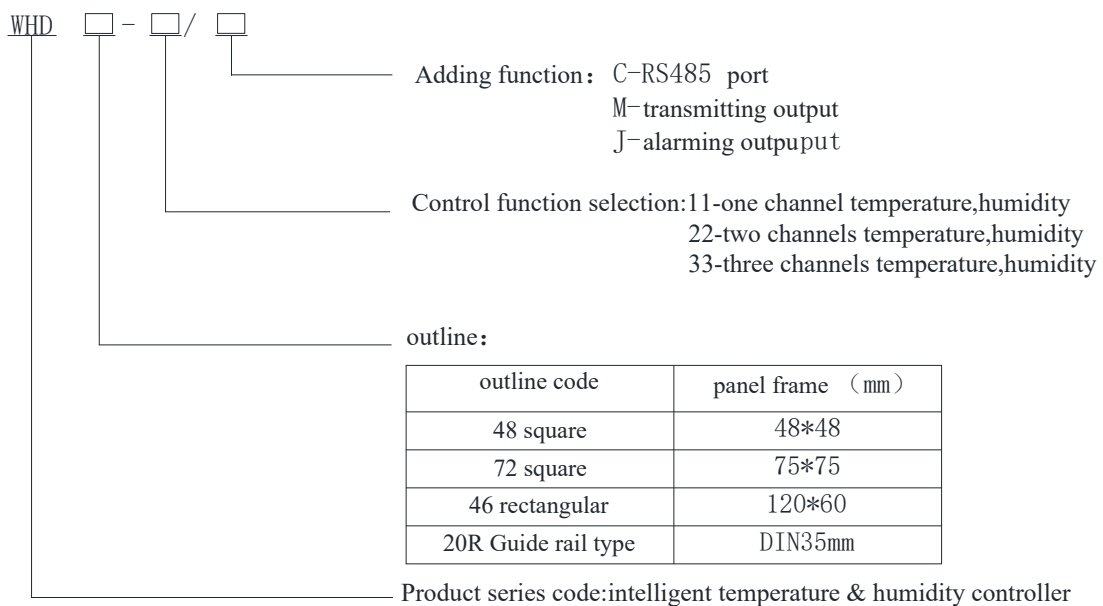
WHD □ - □/ □

Adding function：C-RS485 port
M-transmitting output
J-alarming outpuput

Control function selection:11-one channel temperature,humidity
22-two channels temperature,humidity
33-three channels temperature,humidity

outline：

| outline code | panel frame （mm） |
|---|---|
| 48 square | 48*48 |
| 72 square | 75*75 |
| 46 rectangular | 120*60 |
| 20R Guide rail type | DIN35mm |

Product series code:intelligent temperature & humidity controller